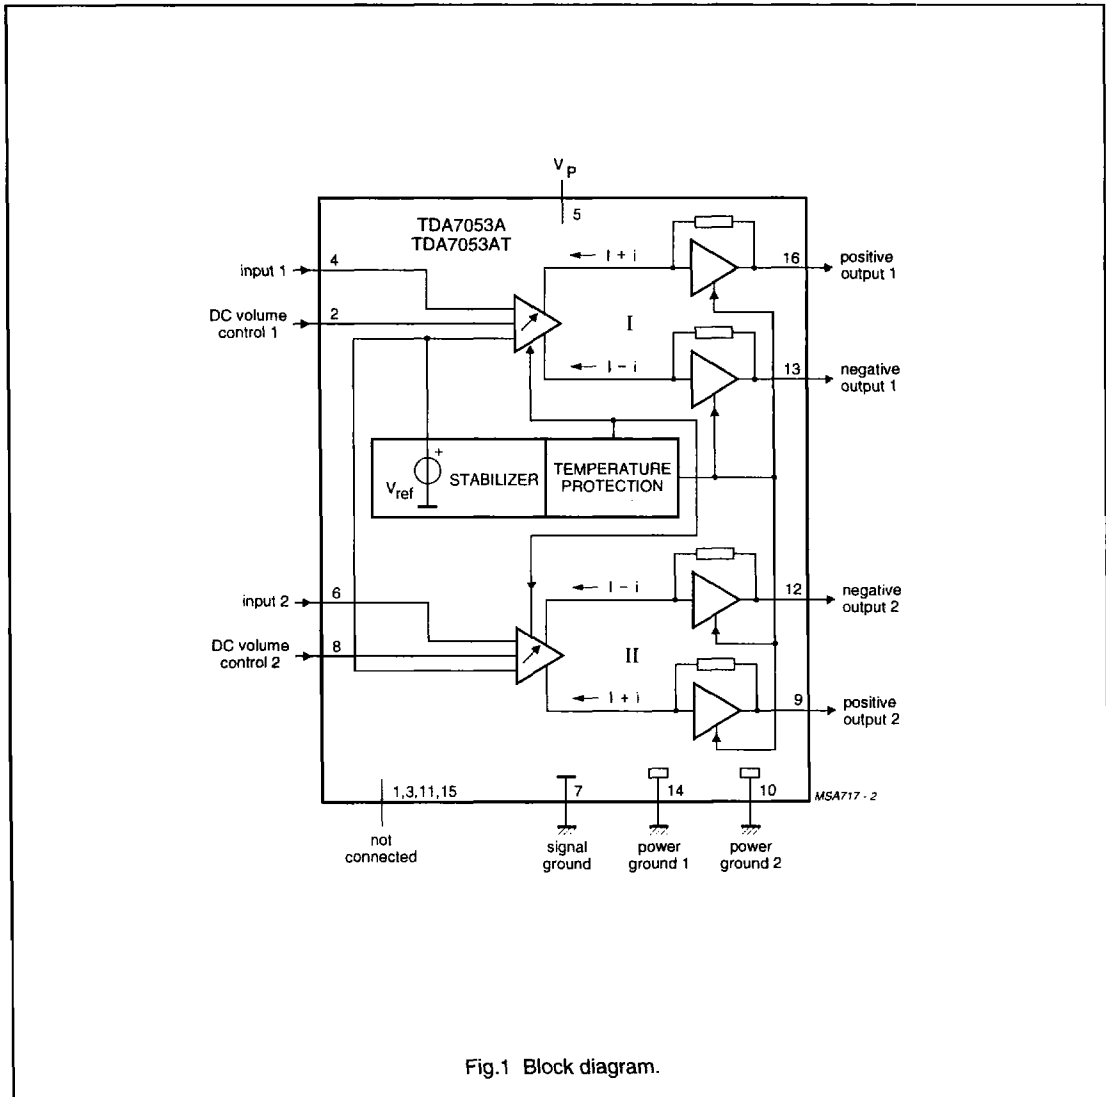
$V_P$
5
TDA7053A
TDA7053AT
input 1
4
DC volume control 1
2
I + i
16
positive output 1
I
I − i
13
negative output 1
+
$V_{ref}$
STABILIZER
TEMPERATURE PROTECTION
input 2
6
DC volume control 2
8
I − i
12
negative output 2
II
I + i
9
positive output 2
1,3,11,15
7
14
10
MSA717 - 2
not connected
signal ground
power ground 1
power ground 2

Fig.1 Block diagram.